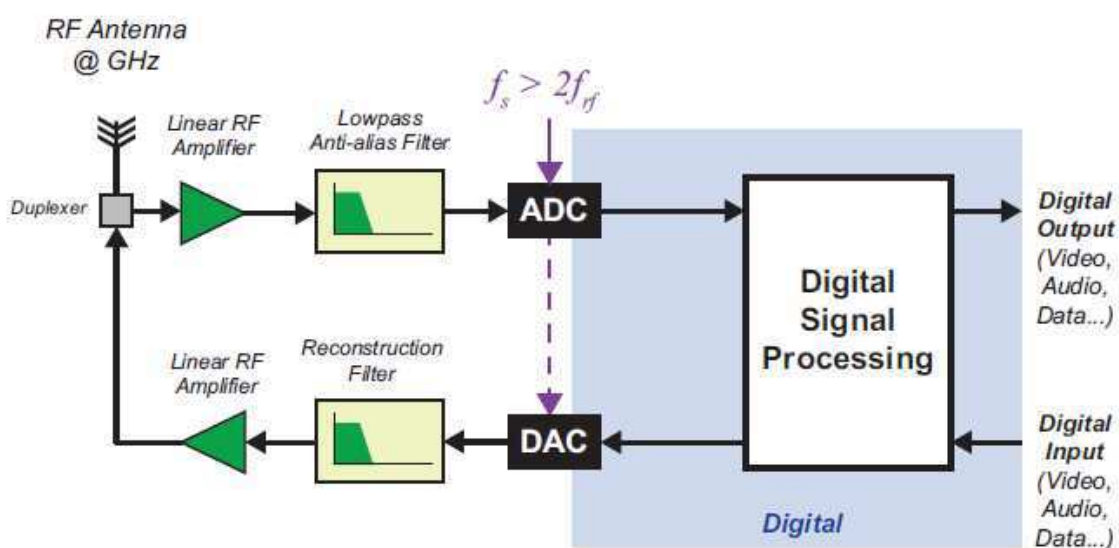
RF Antenna
@ GHz

$f_s > 2f_{rf}$

Linear RF Amplifier

Lowpass Anti-alias Filter

Duplexer

ADC

Digital Signal Processing

Digital Output (Video, Audio, Data...)

Linear RF Amplifier

Reconstruction Filter

DAC

Digital Input (Video, Audio, Data...)

Digital